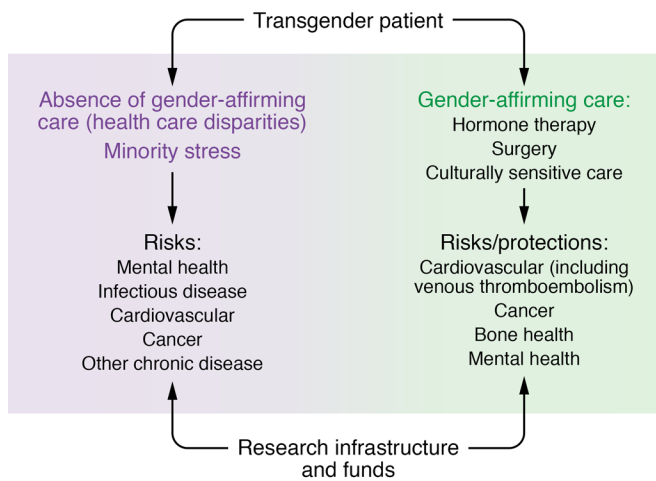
Transgender patient

Absence of gender-affirming care (health care disparities)

Minority stress

Risks:

Mental health

Infectious disease

Cardiovascular

Cancer

Other chronic disease

Gender-affirming care:

Hormone therapy

Surgery

Culturally sensitive care

Risks/protections:

Cardiovascular (including venous thromboembolism)

Cancer

Bone health

Mental health

Research infrastructure and funds